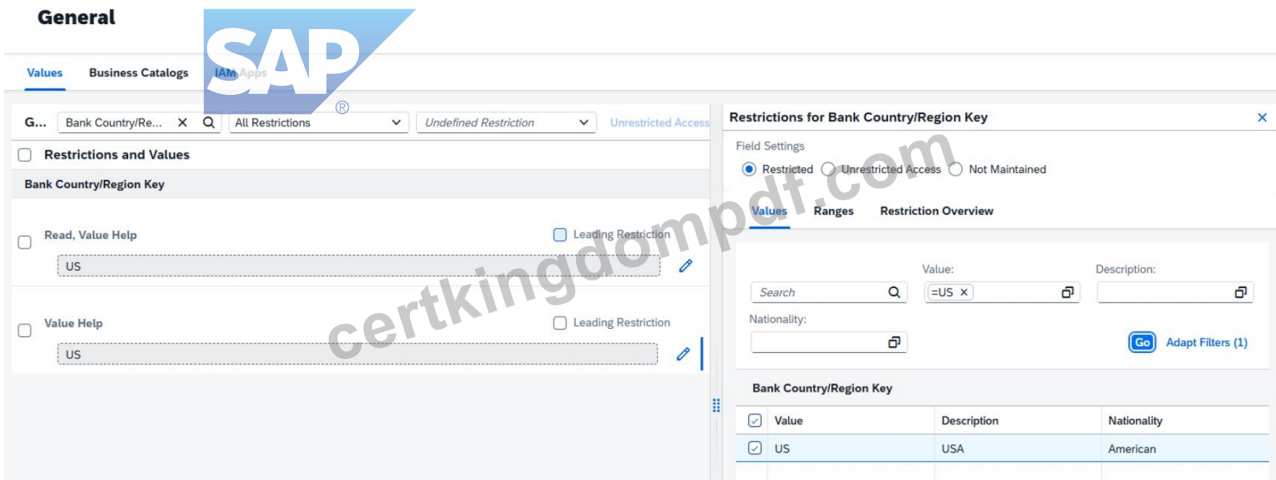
General

SAP®

Values Business Catalogs IAM Apps

G... Bank Country/Re... All Restrictions Undefined Restriction Unrestricted Access

Restrictions and Values

Bank Country/Region Key

Read, Value Help Leading Restriction

US

Value Help Leading Restriction

US

Restrictions for Bank Country/Region Key

Field Settings

Restricted Unrestricted Access Not Maintained

Values Ranges Restriction Overview

Value: Description:

Search =US ×

Nationality:

Go Adapt Filters (1)

Bank Country/Region Key

| Value | Description | Nationality |
|---|---|---|
| US | USA | American |

certkingdompdf.com